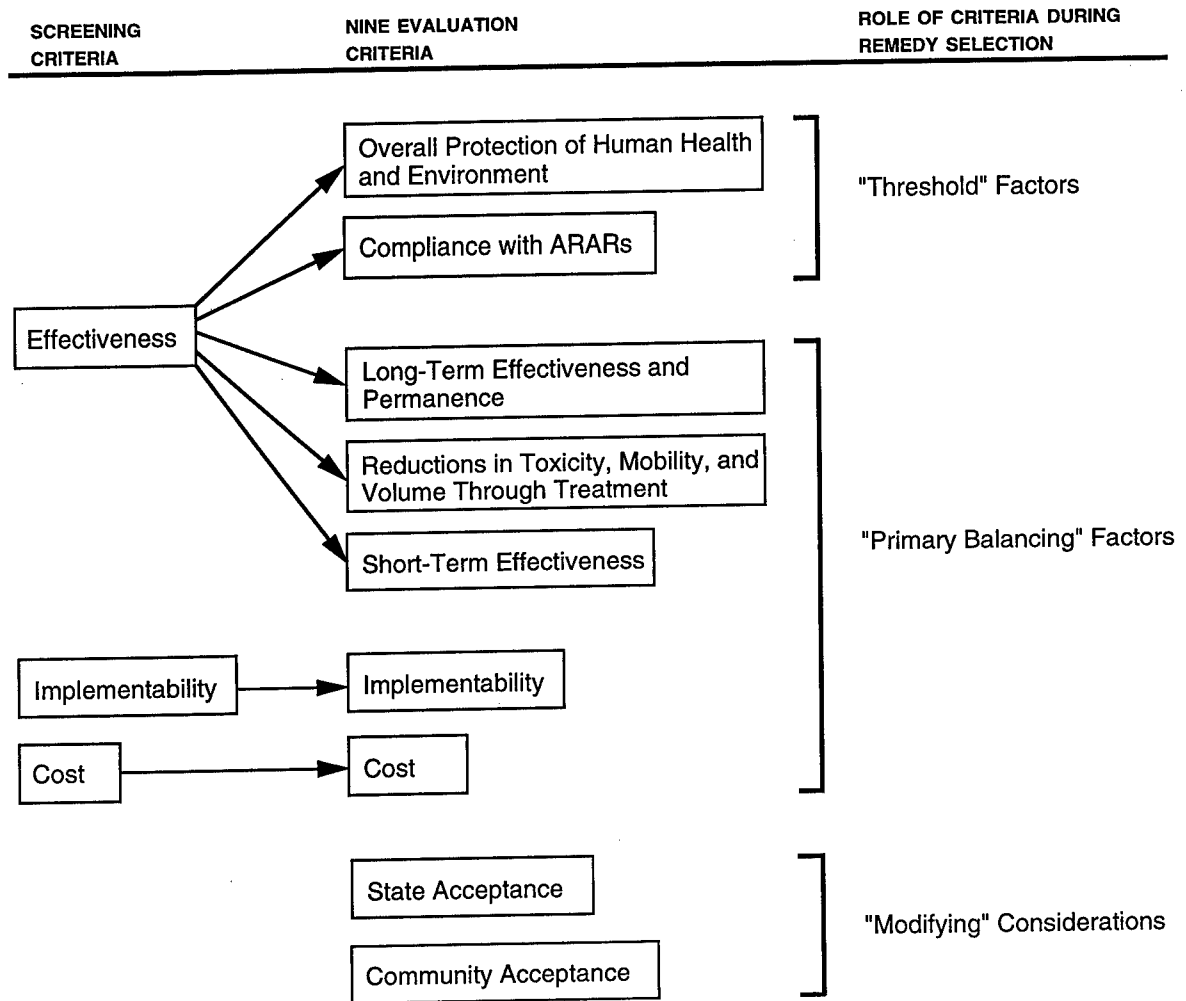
SCREENING CRITERIA

NINE EVALUATION CRITERIA

ROLE OF CRITERIA DURING REMEDY SELECTION

Overall Protection of Human Health and Environment

Compliance with ARARs

"Threshold" Factors

Effectiveness

Long-Term Effectiveness and Permanence

Reductions in Toxicity, Mobility, and Volume Through Treatment

Short-Term Effectiveness

"Primary Balancing" Factors

Implementability

Implementability

Cost

Cost

State Acceptance

Community Acceptance

"Modifying" Considerations